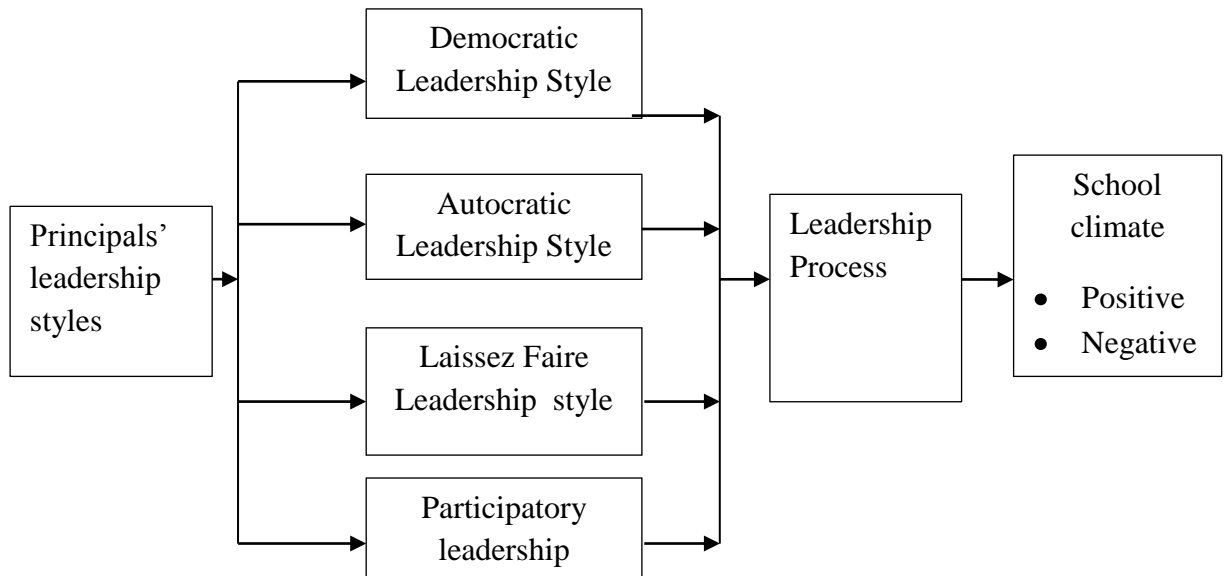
Principals' leadership styles

Democratic Leadership Style

Autocratic Leadership Style

Laissez Faire Leadership style

Participatory leadership

Leadership Process

School climate
- Positive
- Negative